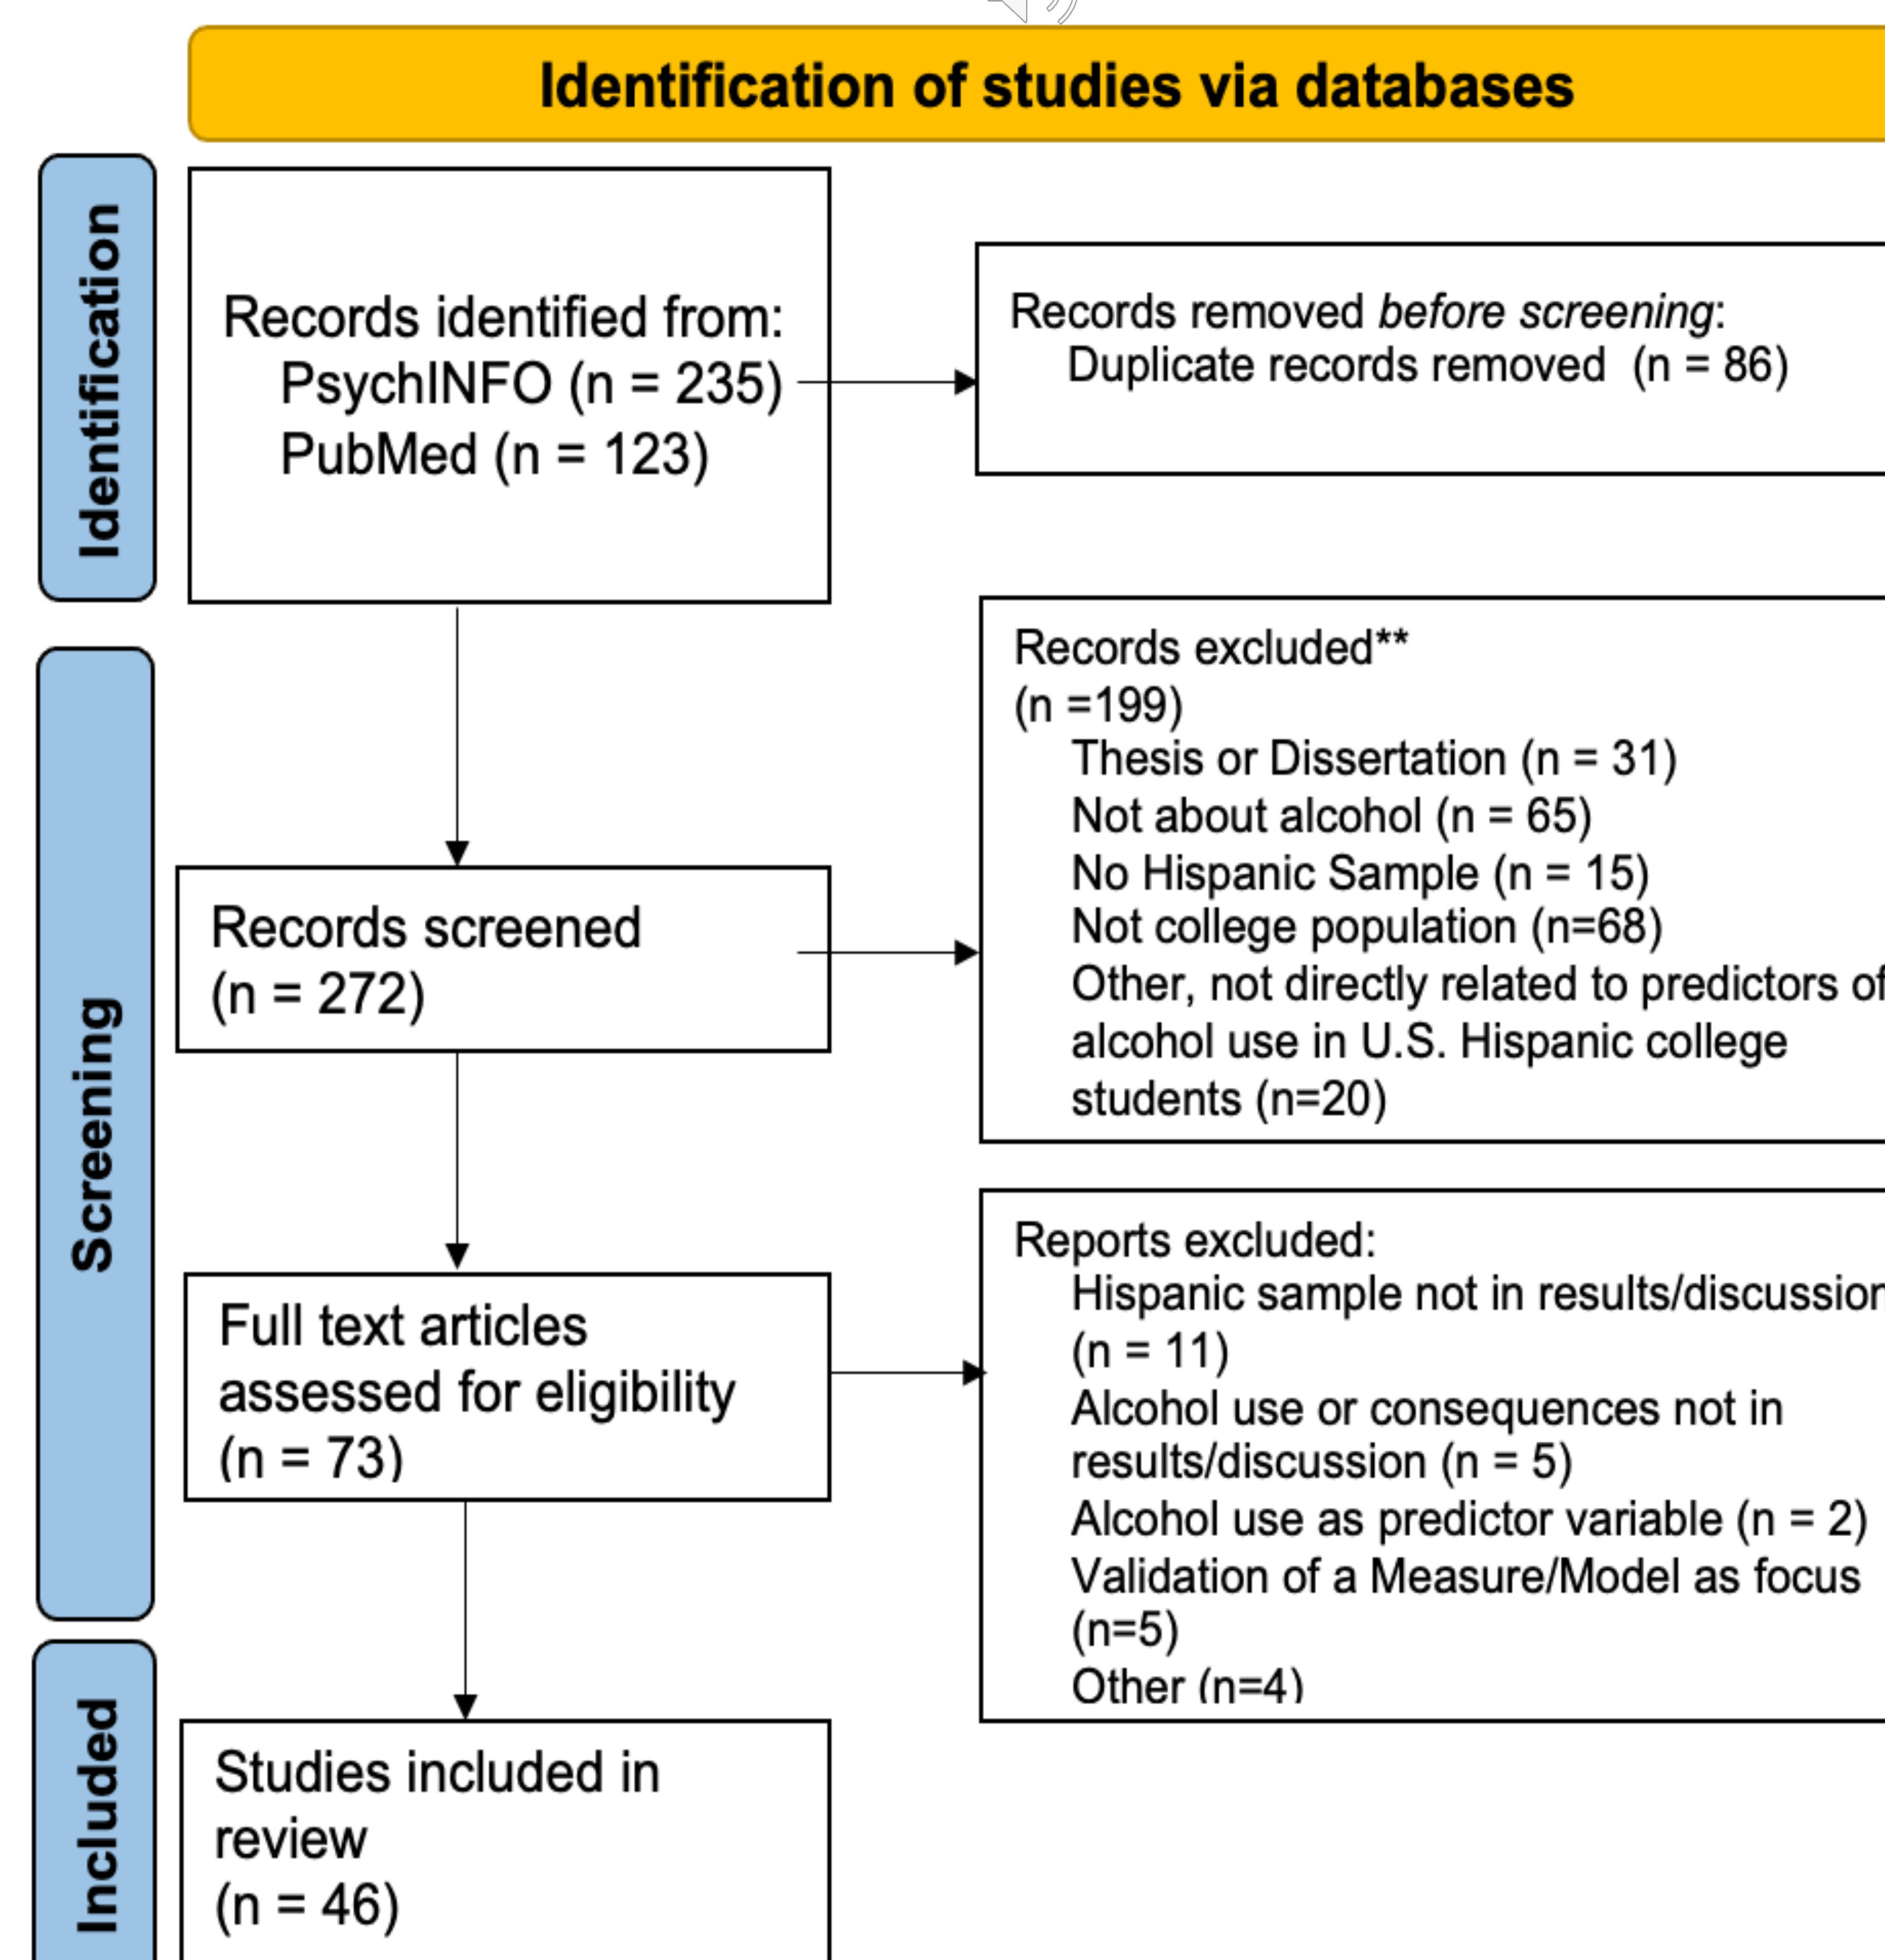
Identification of studies via databases

Identification

Records identified from:
PsychINFO (n = 235)
PubMed (n = 123)

Records removed *before screening*:
Duplicate records removed (n = 86)

Screening

Records excluded**
(n =199)
Thesis or Dissertation (n = 31)
Not about alcohol (n = 65)
No Hispanic Sample (n = 15)
Not college population (n=68)
Other, not directly related to predictors of alcohol use in U.S. Hispanic college students (n=20)

Records screened
(n = 272)

Reports excluded:
Hispanic sample not in results/discussion (n = 11)
Alcohol use or consequences not in results/discussion (n = 5)
Alcohol use as predictor variable (n = 2)
Validation of a Measure/Model as focus (n=5)
Other (n=4)

Full text articles assessed for eligibility
(n = 73)

Included

Studies included in review
(n = 46)